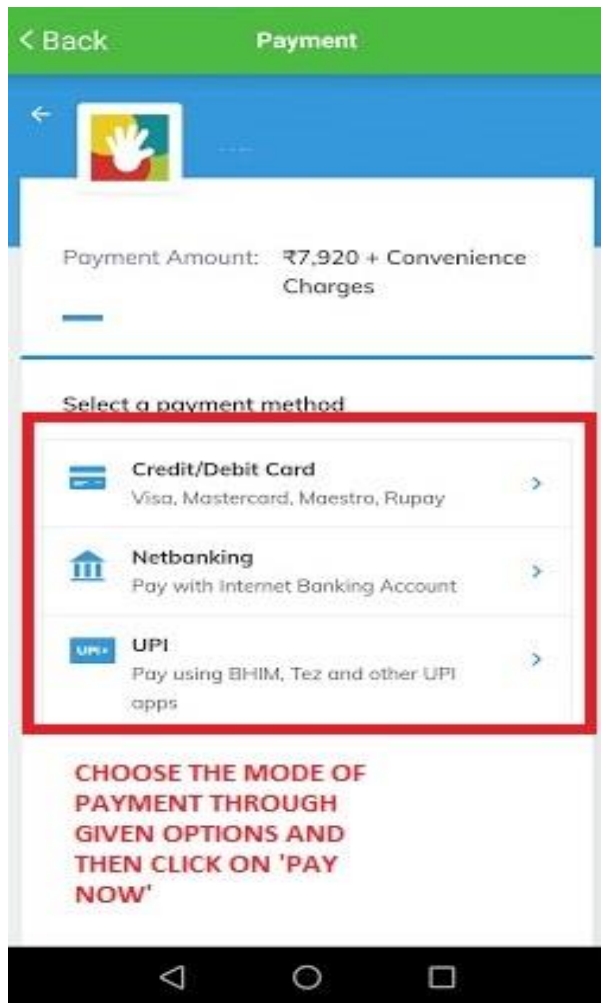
< Back

Payment

Payment Amount: ₹7,920 + Convenience Charges

Select a payment method

Credit/Debit Card
Visa, Mastercard, Maestro, Rupay

Netbanking
Pay with Internet Banking Account

UPI
UPI
Pay using BHIM, Tez and other UPI apps

CHOOSE THE MODE OF PAYMENT THROUGH GIVEN OPTIONS AND THEN CLICK ON 'PAY NOW'